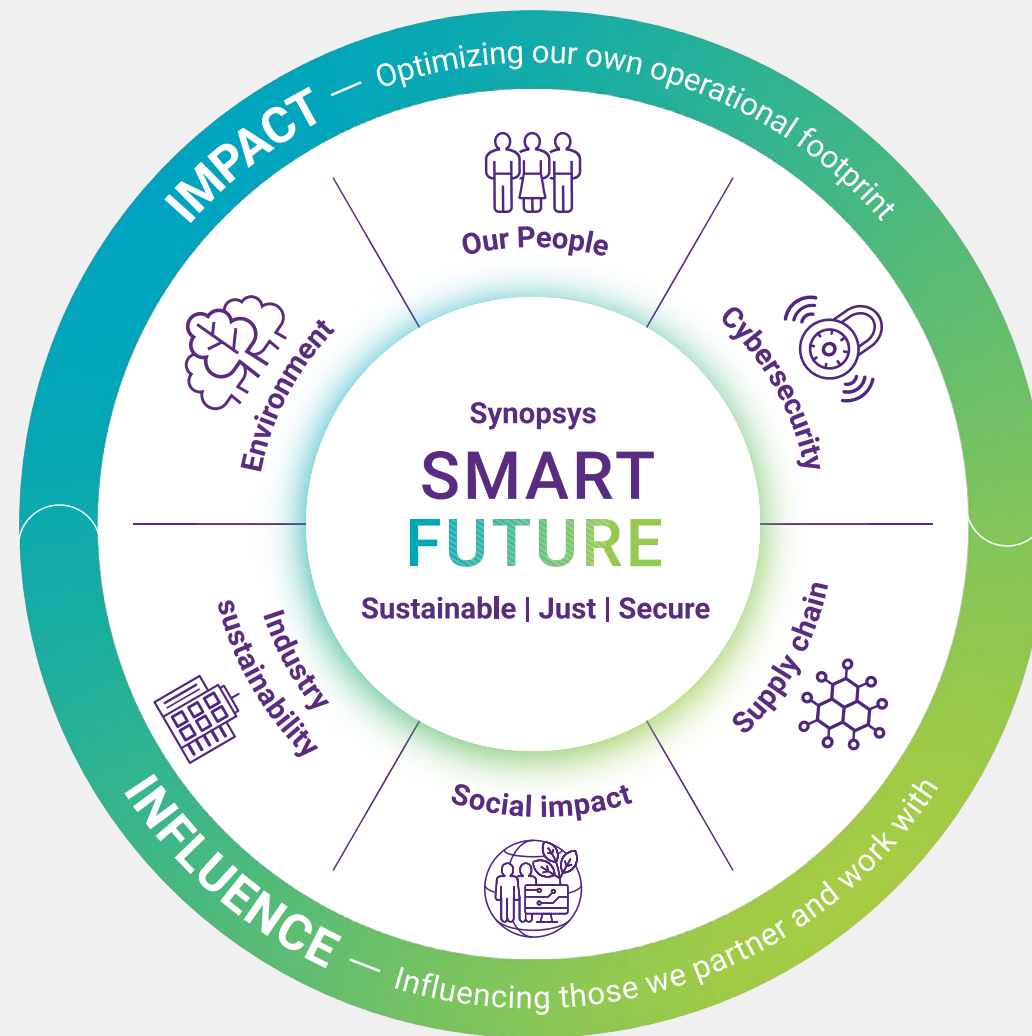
IMPACT — Optimizing our own operational footprint

Our People

Cybersecurity

Supply chain

Social impact

Industry sustainability

Environment

Synopsys
SMART
FUTURE
Sustainable | Just | Secure

INFLUENCE — Influencing those we partner and work with